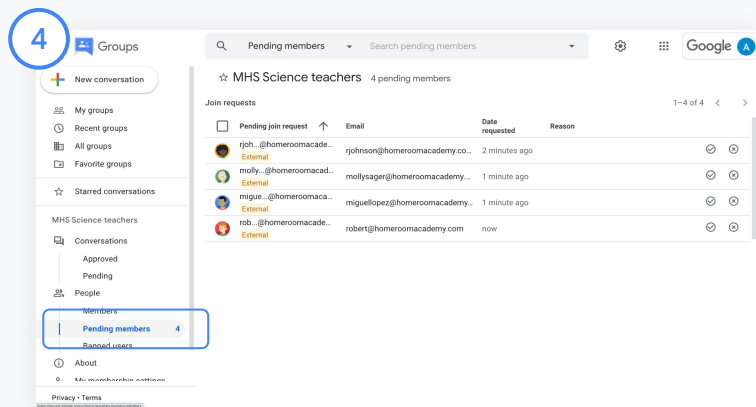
4

Groups

Pending members

Search pending members

Google A

New conversation

My groups
Recent groups
All groups
Favorite groups

Starred conversations

MHS Science teachers

Conversations
Approved
Pending

People
Members
Pending members 4
Banned users

About
My membership settings

Privacy • Terms

☆ MHS Science teachers 4 pending members

Join requests

1–4 of 4

| Pending join request | Email | Date requested | Reason |
|---|---|---|---|
| rjoh...@homeroomacad... External | rjohnson@homeroomacademy.co... | 2 minutes ago | |
| molly...@homeroomacad... External | mollysager@homeroomacademy... | 1 minute ago | |
| migue...@homeroomacad... External | miguellopez@homeroomacademy... | 1 minute ago | |
| rob...@homeroomacade... External | robert@homeroomacademy.com | now | |